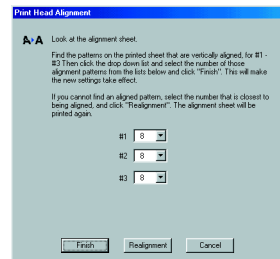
Print Head Alignment

Look at the alignment sheet.

Find the patterns on the printed sheet that are vertically aligned, for #1 - #3 Then click the drop down list and select the number of those alignment patterns from the lists below and click "Finish". This will make the new settings take effect.

If you cannot find an alignment pattern, select the number that is closest to being aligned, and click "Realignment". The alignment sheet will be printed again.

#1 8

#2 8

#3 8

Finish Realignment Cancel